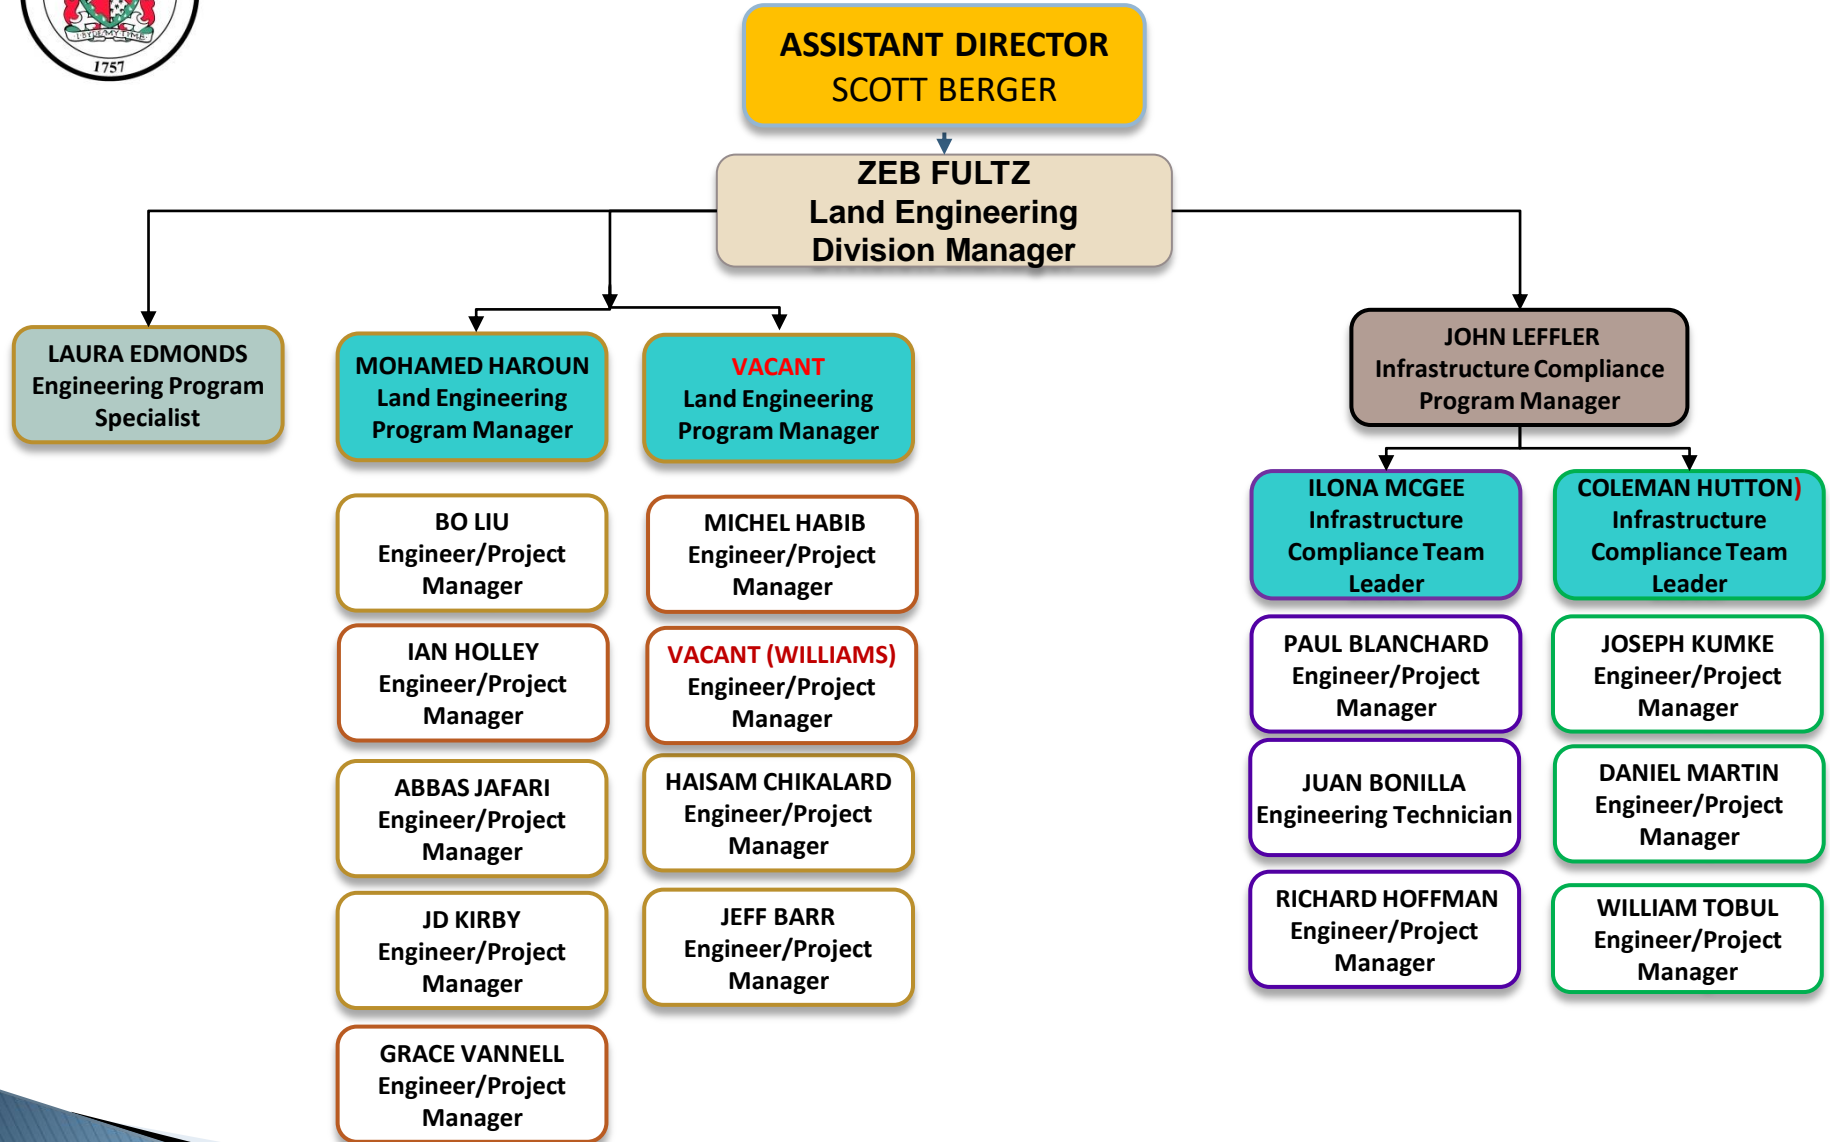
1757

ASSISTANT DIRECTOR
SCOTT BERGER

ZEB FULTZ
Land Engineering
Division Manager

LAURA EDMONDS
Engineering Program
Specialist

MOHAMED HAROUN
Land Engineering
Program Manager

VACANT
Land Engineering
Program Manager

JOHN LEFFLER
Infrastructure Compliance
Program Manager

BO LIU
Engineer/Project
Manager

IAN HOLLEY
Engineer/Project
Manager

ABBAS JAFARI
Engineer/Project
Manager

JD KIRBY
Engineer/Project
Manager

GRACE VANNELL
Engineer/Project
Manager

MICHEL HABIB
Engineer/Project
Manager

VACANT (WILLIAMS)
Engineer/Project
Manager

HAISAM CHIKALARD
Engineer/Project
Manager

JEFF BARR
Engineer/Project
Manager

ILONA MCGEE
Infrastructure
Compliance Team
Leader

COLEMAN HUTTON)
Infrastructure
Compliance Team
Leader

PAUL BLANCHARD
Engineer/Project
Manager

JUAN BONILLA
Engineering Technician

RICHARD HOFFMAN
Engineer/Project
Manager

JOSEPH KUMKE
Engineer/Project
Manager

DANIEL MARTIN
Engineer/Project
Manager

WILLIAM TOBUL
Engineer/Project
Manager